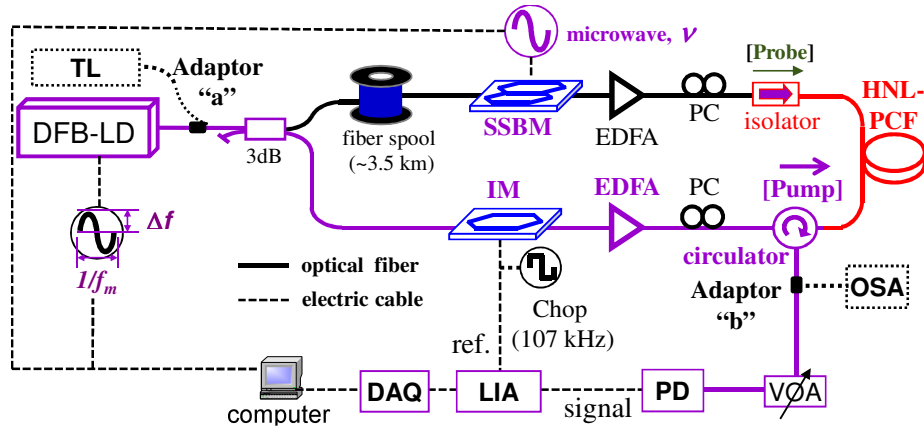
microwave, $\nu$

TL

Adaptor "a"

[Probe]

HNL-PCF

DFB-LD

3dB

fiber spool (~3.5 km)

SSBM

EDFA

PC

isolator

IM

EDFA

PC

[Pump]

$\Delta f$

$1/f_m$

optical fiber

electric cable

Chop (107 kHz)

circulator

Adaptor "b"

OSA

ref.

computer

DAQ

LIA

signal

PD

VOA